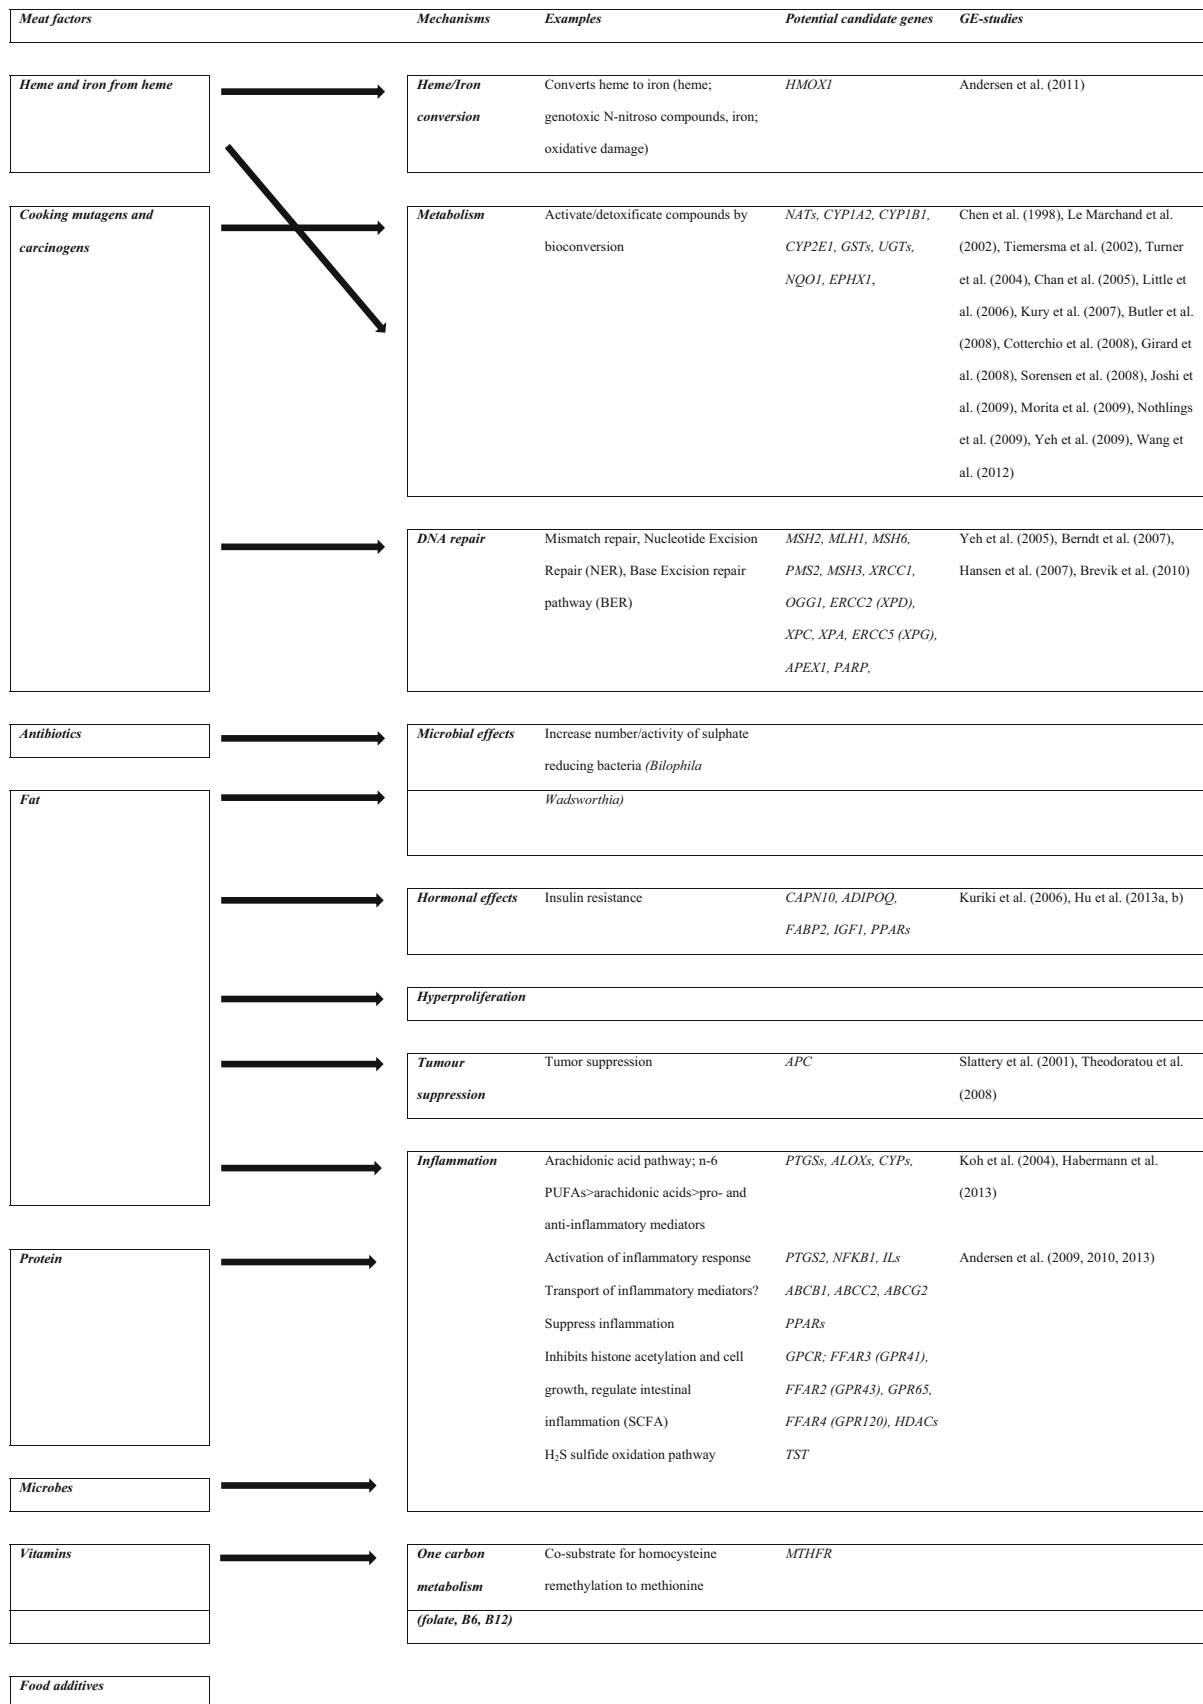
| Meat factors | Mechanisms | Examples | Potential candidate genes | GE-studies |
|---|---|---|---|---|
| Heme and iron from heme | Heme/Iron conversion | Converts heme to iron (heme; genotoxic N-nitroso compounds, iron; oxidative damage) | HMOX1 | Andersen et al. (2011) |
| Cooking mutagens and carcinogens | Metabolism | Activate/detoxificate compounds by bioconversion | NATs, CYP1A2, CYP1B1, CYP2E1, GSTs, UGTs, NQO1, EPHX1, | Chen et al. (1998), Le Marchand et al. (2002), Tiemersma et al. (2002), Turner et al. (2004), Chan et al. (2005), Little et al. (2006), Kury et al. (2007), Butler et al. (2008), Cotterchio et al. (2008), Girard et al. (2008), Sorensen et al. (2008), Joshi et al. (2009), Morita et al. (2009), Nothlings et al. (2009), Yeh et al. (2009), Wang et al. (2012) |
| | DNA repair | Mismatch repair, Nucleotide Excision Repair (NER), Base Excision repair pathway (BER) | MSH2, MLH1, MSH6, PMS2, MSH3, XRCC1, OGG1, ERCC2 (XPD), XPC, XPA, ERCC5 (XPG), APEX1, PARP, | Yeh et al. (2005), Berndt et al. (2007), Hansen et al. (2007), Brevik et al. (2010) |
| Antibiotics | Microbial effects | Increase number/activity of sulphate reducing bacteria (Bilophila Wadsworthia) | | |
| Fat | Hormonal effects | Insulin resistance | CAPN10, ADIPOQ, FABP2, IGF1, PPARs | Kuriki et al. (2006), Hu et al. (2013a, b) |
| | Hyperproliferation | | | |
| | Tumour suppression | Tumor suppression | APC | Slattery et al. (2001), Theodoratou et al. (2008) |
| | Inflammation | Arachidonic acid pathway; n-6 PUFAs>arachidonic acids>pro- and anti-inflammatory mediators | PTGSs, ALOXs, CYPs, | Koh et al. (2004), Habermann et al. (2013) |
| Protein | | Activation of inflammatory response | PTGS2, NFKB1, ILs | Andersen et al. (2009, 2010, 2013) |
| | | Transport of inflammatory mediators? | ABCB1, ABCC2, ABCG2 | |
| | | Suppress inflammation | PPARs | |
| | | Inhibits histone acetylation and cell growth, regulate intestinal inflammation (SCFA) | GPCR; FFAR3 (GPR41), FFAR2 (GPR43), GPR65, FFAR4 (GPR120), HDACs | |
| | | $H_2S$ sulfide oxidation pathway | TST | |
| Microbes | | | | |
| Vitamins | One carbon metabolism (folate, B6, B12) | Co-substrate for homocysteine remethylation to methionine | MTHFR | |
| Food additives | | | | |